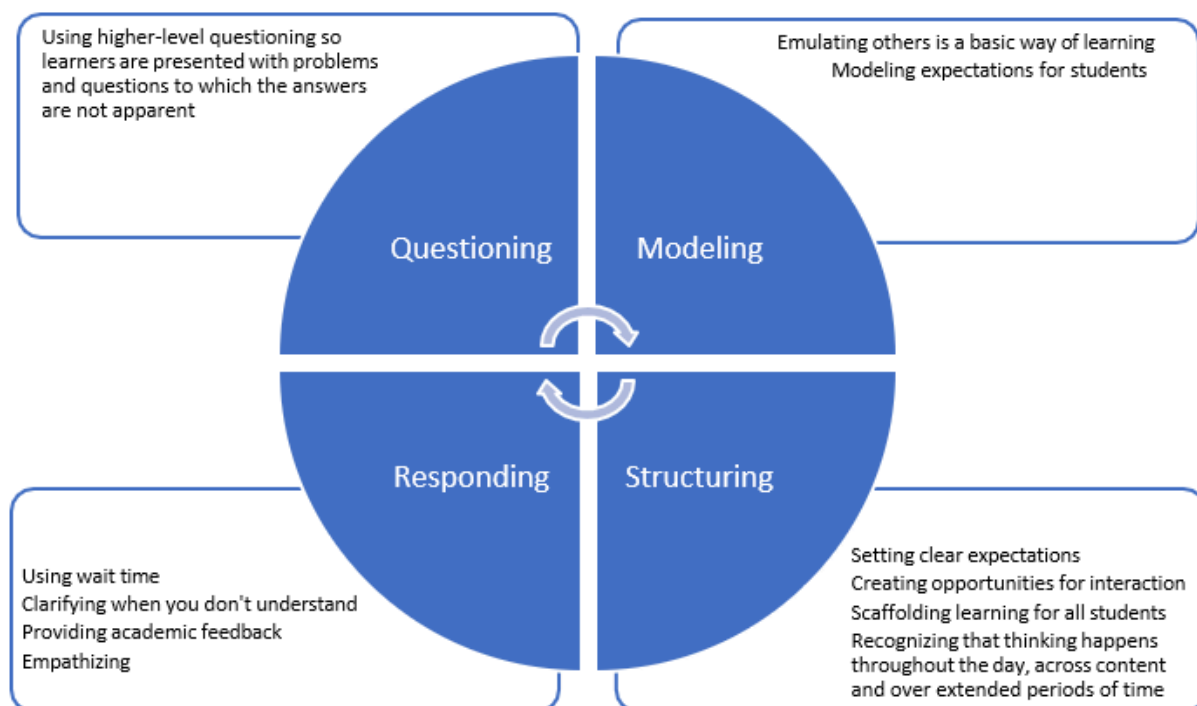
Using higher-level questioning so learners are presented with problems and questions to which the answers are not apparent

Emulating others is a basic way of learning
Modeling expectations for students

Questioning

Modeling

Responding

Structuring

Using wait time
Clarifying when you don't understand
Providing academic feedback
Empathizing

Setting clear expectations
Creating opportunities for interaction
Scaffolding learning for all students
Recognizing that thinking happens throughout the day, across content and over extended periods of time